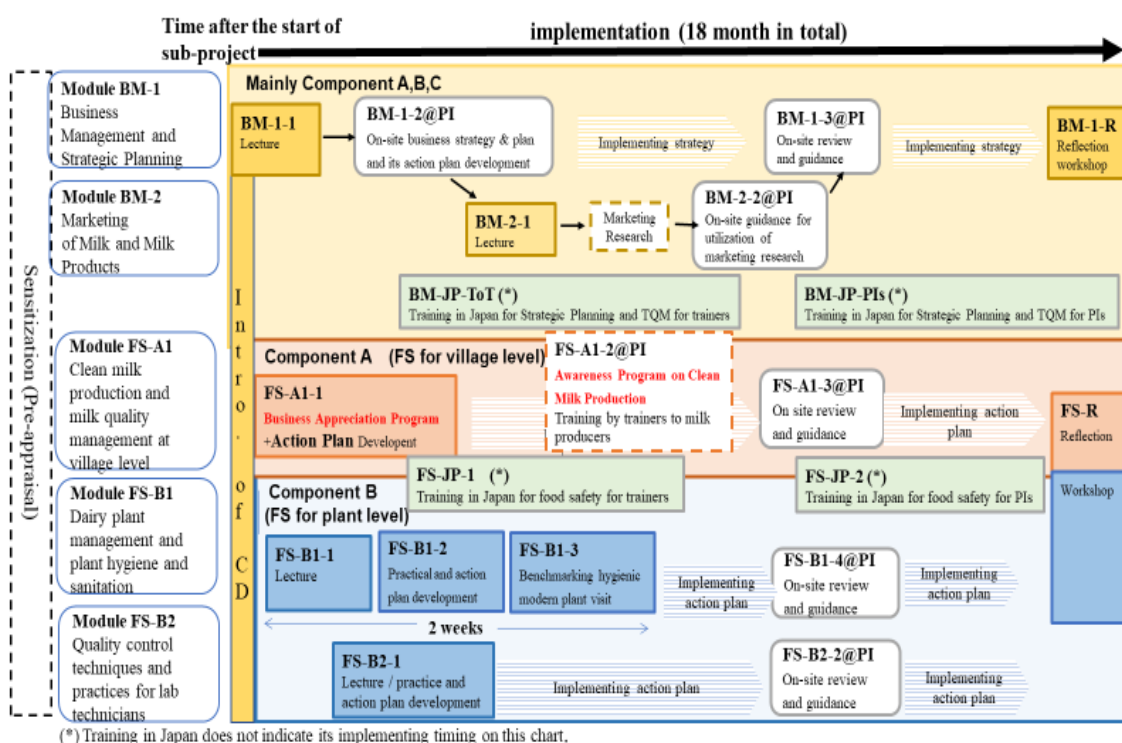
Time after the start of sub-project

implementation (18 month in total)

Sensitization (Pre-appraisal)

Module BM-1
Business Management and Strategic Planning

Module BM-2
Marketing of Milk and Milk Products

Module FS-A1
Clean milk production and milk quality management at village level

Module FS-B1
Dairy plant management and plant hygiene and sanitation

Module FS-B2
Quality control techniques and practices for lab technicians

Intro. of CD

Mainly Component A,B,C

BM-1-1
Lecture

BM-1-2@PI
On-site business strategy & plan and its action plan development

Implementing strategy

BM-1-3@PI
On-site review and guidance

Implementing strategy

BM-1-R
Reflection workshop

BM-2-1
Lecture

Marketing Research

BM-2-2@PI
On-site guidance for utilization of marketing research

BM-JP-ToT (*)
Training in Japan for Strategic Planning and TQM for trainers

BM-JP-PIs (*)
Training in Japan for Strategic Planning and TQM for PIs

Component A (FS for village level)

FS-A1-1
Business Appreciation Program
+Action Plan Development

FS-A1-2@PI
Awareness Program on Clean Milk Production
Training by trainers to milk producers

FS-A1-3@PI
On site review and guidance

Implementing action plan

FS-R
Reflection

Workshop

FS-JP-1 (*)
Training in Japan for food safety for trainers

FS-JP-2 (*)
Training in Japan for food safety for PIs

Component B
(FS for plant level)

FS-B1-1
Lecture

FS-B1-2
Practical and action plan development

FS-B1-3
Benchmarking hygienic modern plant visit

Implementing action plan

FS-B1-4@PI
On-site review and guidance

Implementing action plan

2 weeks

FS-B2-1
Lecture / practice and action plan development

Implementing action plan

FS-B2-2@PI
On-site review and guidance

Implementing action plan

(*) Training in Japan does not indicate its implementing timing on this chart.